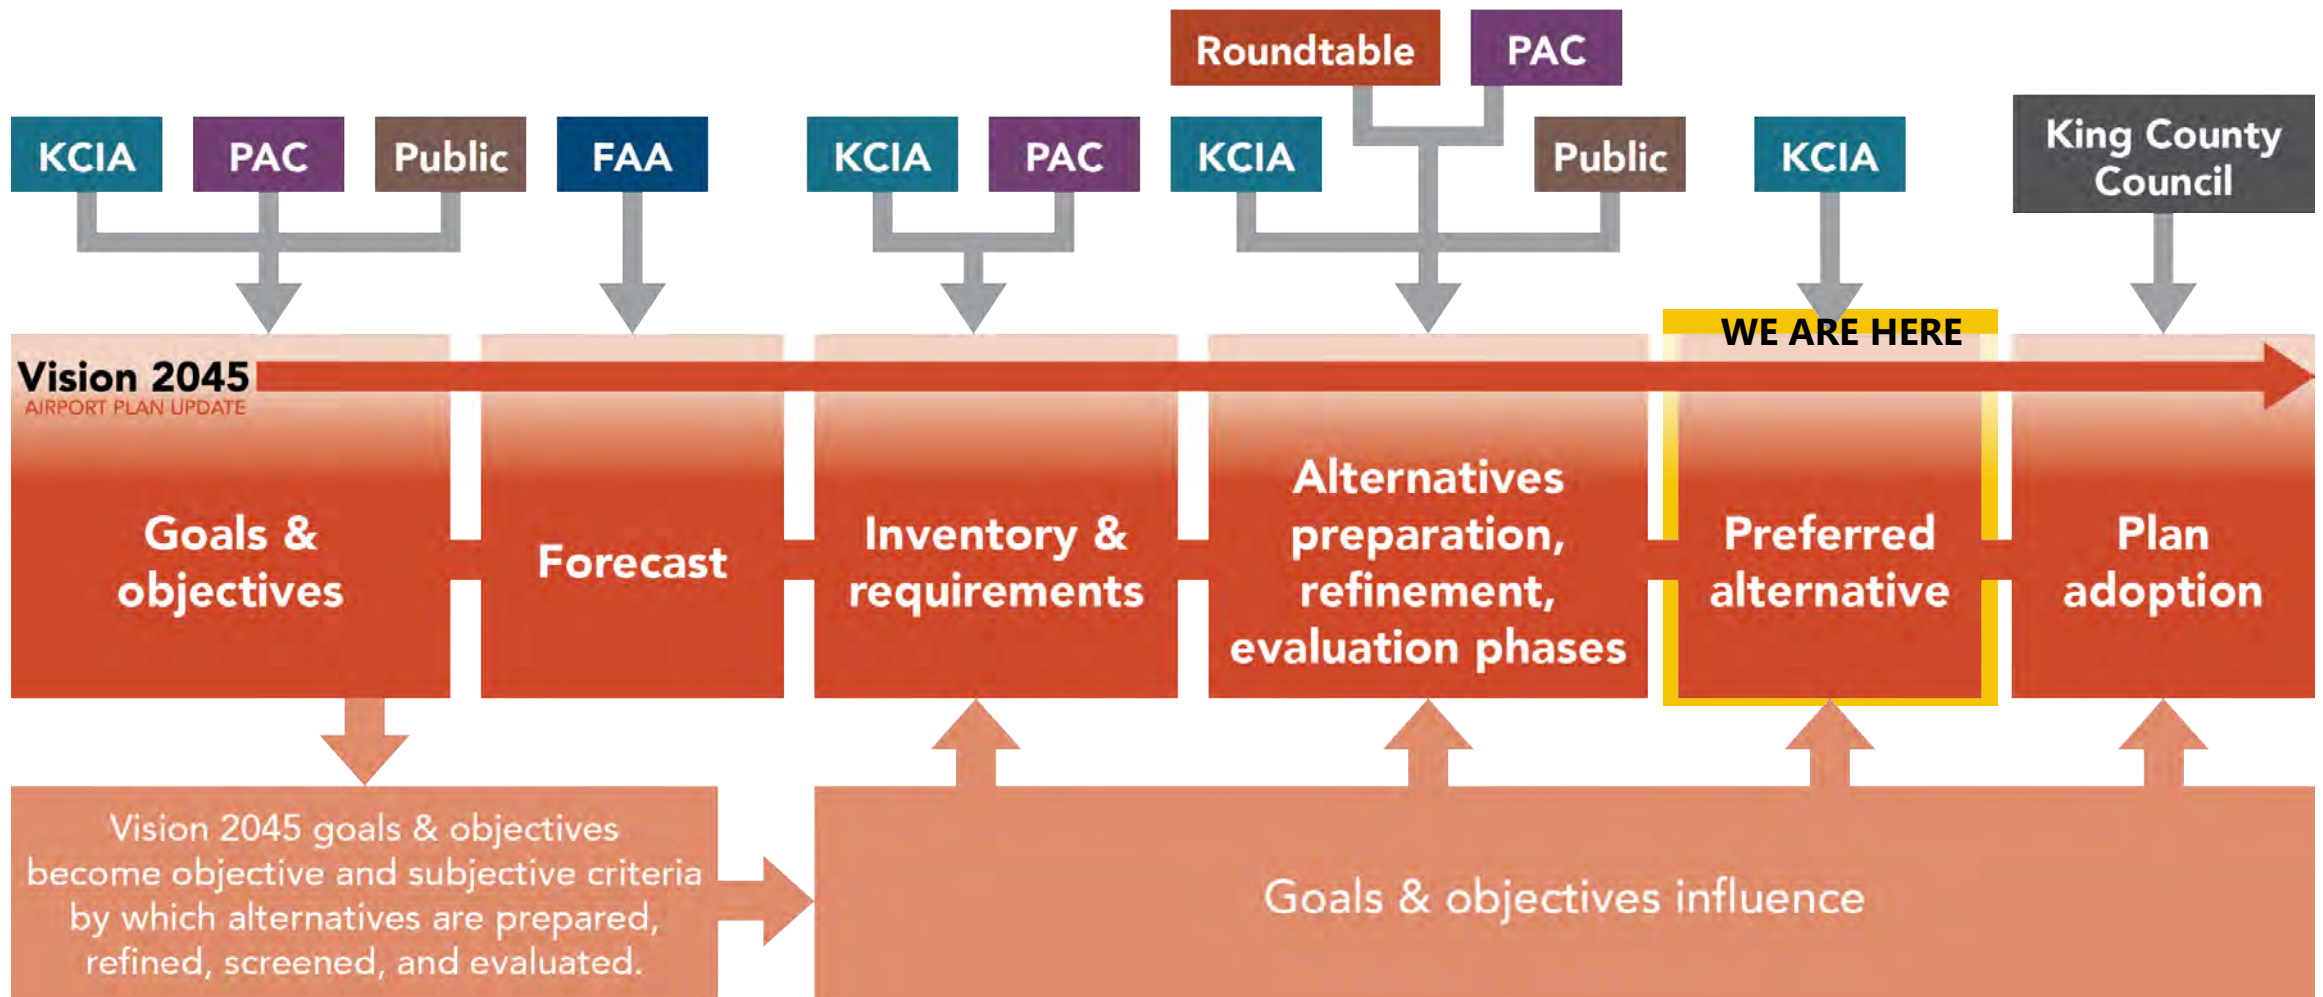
Roundtable

PAC

KCIA

PAC

Public

FAA

KCIA

PAC

KCIA

Public

KCIA

King County Council

WE ARE HERE

Vision 2045
AIRPORT PLAN UPDATE

Goals & objectives

Forecast

Inventory & requirements

Alternatives preparation, refinement, evaluation phases

Preferred alternative

Plan adoption

Vision 2045 goals & objectives become objective and subjective criteria by which alternatives are prepared, refined, screened, and evaluated.

Goals & objectives influence